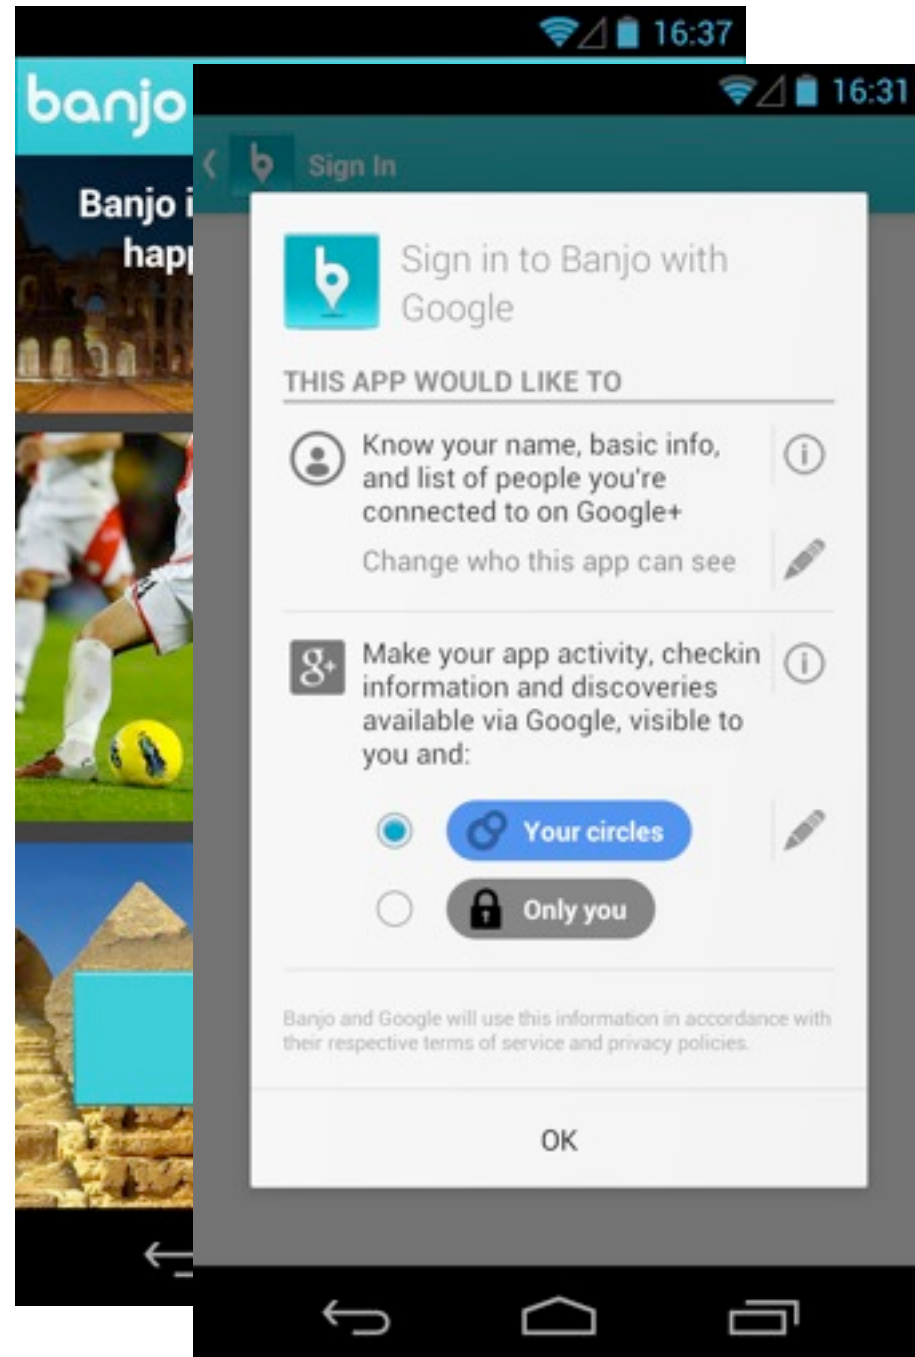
16:37

banjo

Banjo i
happ

16:31

Sign In

Sign in to Banjo with Google

THIS APP WOULD LIKE TO

Know your name, basic info, and list of people you're connected to on Google+

Change who this app can see

Make your app activity, checkin information and discoveries available via Google, visible to you and:

Your circles

Only you

Banjo and Google will use this information in accordance with their respective terms of service and privacy policies.

OK